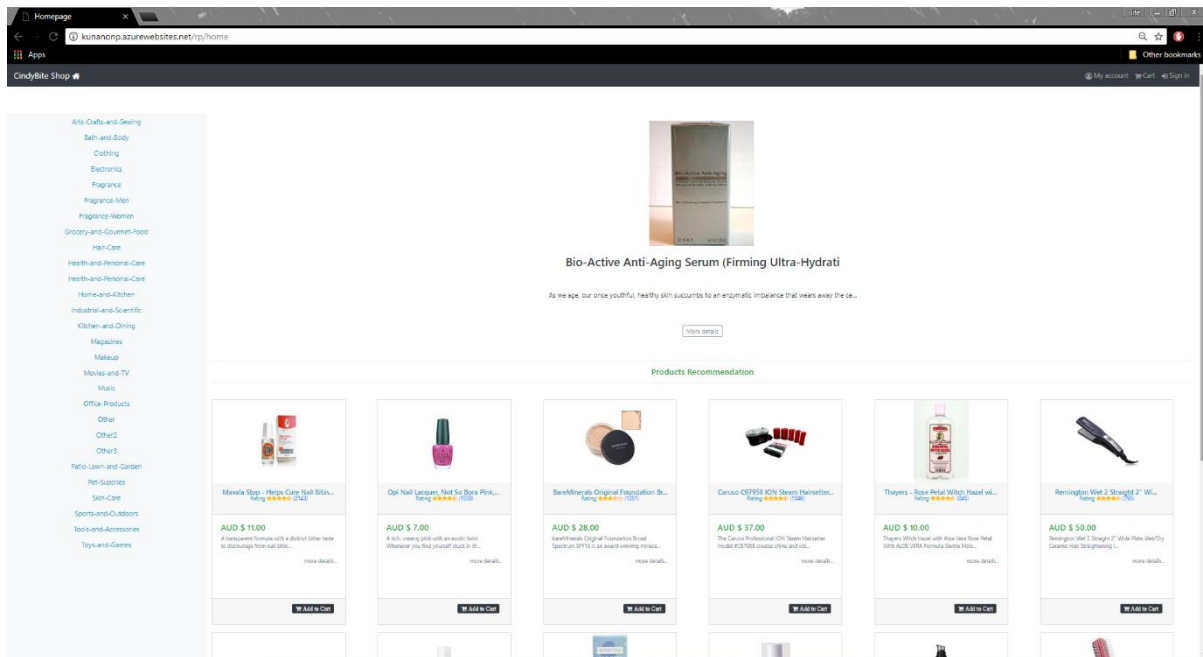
Homepage

Side

kunanonp.azurewebsites.net/rp/home

Apps

Other bookmarks

CindyBite Shop

My account Cart Sign in

Arts-Crafts-and-Sewing
Bath-and-Body
Clothing
Electronics
Fragrance
Fragrance-Men
Fragrance-Women
Grocery-and-Gourmet-Food
Hair-Care
Health-and-Personal-Care
Health-and-Personal-Care
Home-and-Kitchen
Industrial-and-Scientific
Kitchen-and-Dining
Magazines
Makeup
Movies-and-TV
Music
Office-Products
Other
Other2
Other3
Patio-Lawn-and-Garden
Pet-Supplies
Skin-Care
Sports-and-Outdoors
Tools-and-Accessories
Toys-and-Games

Bio-Active Anti-Aging

Bio-Active Anti-Aging Serum (Firming Ultra-Hydrati

As we age, our once youthful, healthy skin succumbs to an enzymatic imbalance that wears away the ce...

More details

Products Recommendation

Mavala Stop - Helps Cure Nail Bitin...
Rating (2143)
AUD $ 11.00
A transparent formula with a distinct bitter taste to discourage from nail bitin...
more details...
Add to Cart

Opi Nail Lacquer, Not So Bora Pink,...
Rating (1559)
AUD $ 7.00
A rich, creamy pink with an exotic twist. Whenever you find yourself stuck in th...
more details...
Add to Cart

BareMinerals Original Foundation Br...
Rating (1051)
AUD $ 28.00
bareMinerals Original Foundation Broad Spectrum SPF15 is an award-winning minera...
more details...
Add to Cart

Caruso C97958 ION Steam Hairsette...
Rating (1348)
AUD $ 37.00
The Caruso Professional ION Steam Hairsetter model #C97958 creates shine and vol...
more details...
Add to Cart

Thayers - Rose Petal Witch Hazel wi...
Rating (845)
AUD $ 10.00
Thayers Witch Hazel with Aloe Vera Rose Petal With ALOE VERA Formula Gentle Mois...
more details...
Add to Cart

Remington Wet 2 Straight 2" Wi...
Rating (795)
AUD $ 50.00
Remington Wet 2 Straight 2" Wide Plate Wet/Dry Ceramic Hair Straightening I...
more details...
Add to Cart